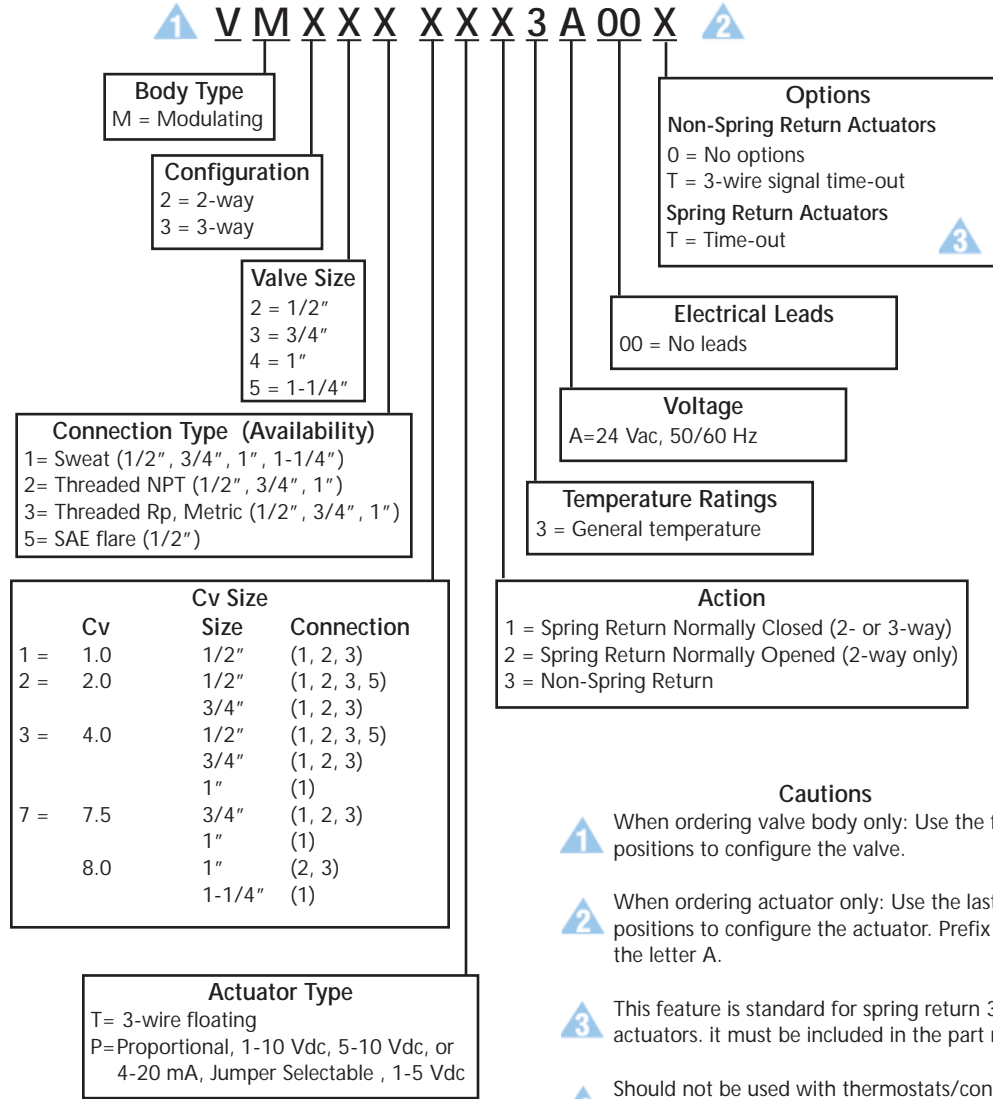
1 V M X X X X X X 3 A 00 X 2

Body Type
M = Modulating

Configuration
2 = 2-way
3 = 3-way

Valve Size
2 = 1/2″
3 = 3/4″
4 = 1″
5 = 1-1/4″

Connection Type (Availability)
1= Sweat (1/2″, 3/4″, 1″, 1-1/4″)
2= Threaded NPT (1/2″, 3/4″, 1″)
3= Threaded Rp, Metric (1/2″, 3/4″, 1″)
5= SAE flare (1/2″)

Cv Size

| | Cv | Size | Connection |
|---|---|---|---|
| 1 = | 1.0 | 1/2″ | (1, 2, 3) |
| 2 = | 2.0 | 1/2″ | (1, 2, 3, 5) |
| | | 3/4″ | (1, 2, 3) |
| 3 = | 4.0 | 1/2″ | (1, 2, 3, 5) |
| | | 3/4″ | (1, 2, 3) |
| | | 1″ | (1) |
| 7 = | 7.5 | 3/4″ | (1, 2, 3) |
| | | 1″ | (1) |
| | 8.0 | 1″ | (2, 3) |
| | | 1-1/4″ | (1) |

Actuator Type
T= 3-wire floating
P=Proportional, 1-10 Vdc, 5-10 Vdc, or 4-20 mA, Jumper Selectable , 1-5 Vdc

Options
Non-Spring Return Actuators
0 = No options
T = 3-wire signal time-out
Spring Return Actuators
T = Time-out 3

Electrical Leads
00 = No leads

Voltage
A=24 Vac, 50/60 Hz

Temperature Ratings
3 = General temperature

Action
1 = Spring Return Normally Closed (2- or 3-way)
2 = Spring Return Normally Opened (2-way only)
3 = Non-Spring Return

Cautions
1 When ordering valve body only: Use the f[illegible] positions to configure the valve.

2 When ordering actuator only: Use the last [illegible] positions to configure the actuator. Prefix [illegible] the letter A.

3 This feature is standard for spring return 3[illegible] actuators. it must be included in the part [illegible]

Should not be used with thermostats/con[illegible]